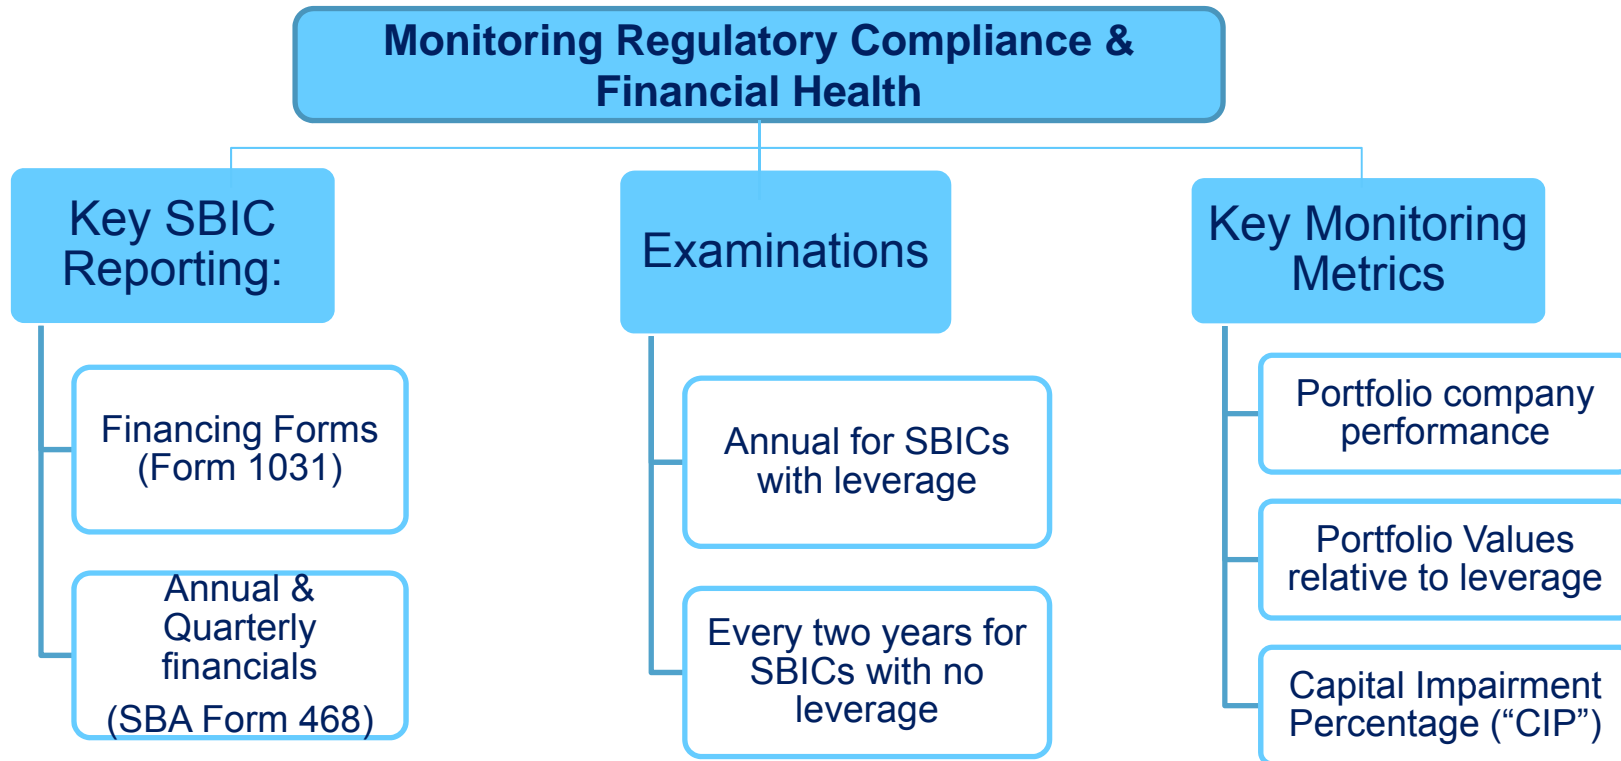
Monitoring Regulatory Compliance & Financial Health

Key SBIC Reporting:

Financing Forms (Form 1031)

Annual & Quarterly financials

(SBA Form 468)

Examinations

Annual for SBICs with leverage

Every two years for SBICs with no leverage

Key Monitoring Metrics

Portfolio company performance

Portfolio Values relative to leverage

Capital Impairment Percentage (“CIP”)